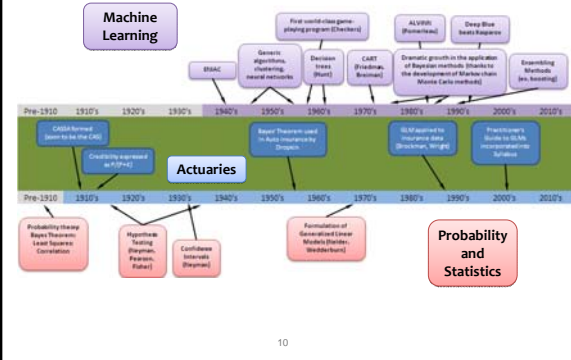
Machine Learning

ENIAC

Generic algorithms, clustering, neural networks

First world-class game-playing program (Checkers)

Decision trees (Hunt)

CART (Friedman, Breiman)

ALVINN (Pomerleau)

Dramatic growth in the application of Bayesian methods (thanks to the development of Markov chain Monte Carlo methods)

Deep Blue beats Kasparov

Ensembling Methods (ex. boosting)

Pre-1910 1910's 1920's 1930's 1940's 1950's 1960's 1970's 1980's 1990's 2000's 2010's

CAS(A) formed (soon to be the CAS)

Credibility expressed as P/(P+K)

Actuaries

Bayes Theorem used in Auto insurance by Dropkin

GLMs applied to insurance data (Brockman, Wright)

Practitioner's Guide to GLMs incorporated into Syllabus

Pre-1910 1910's 1920's 1930's 1940's 1950's 1960's 1970's 1980's 1990's 2000's 2010's

Probability theory Bayes Theorem Least Squares Correlation

Hypothesis Testing (Neyman, Pearson, Fisher)

Confidence Intervals (Neyman)

Formulation of Generalized Linear Models (Nelder, Wedderburn)

Probability and Statistics

10